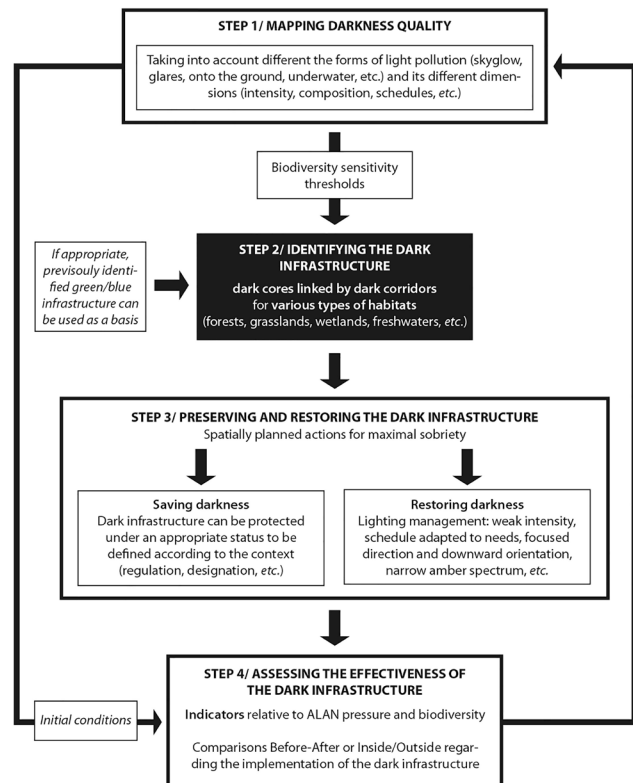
STEP 1/ MAPPING DARKNESS QUALITY

Taking into account different the forms of light pollution (skyglow, glares, onto the ground, underwater, etc.) and its different dimensions (intensity, composition, schedules, *etc.*)

Biodiversity sensitivity thresholds

*If appropriate, previsouly identified green/blue infrastructure can be used as a basis*

STEP 2/ IDENTIFYING THE DARK INFRASTRUCTURE

dark cores linked by dark corridors for various types of habitats (forests, grasslands, wetlands, freshwaters, *etc.*)

STEP 3/ PRESERVING AND RESTORING THE DARK INFRASTRUCTURE

Spatially planned actions for maximal sobriety

Saving darkness

Dark infrastructure can be protected under an appropriate status to be defined according to the context (regulation, designation, *etc.*)

Restoring darkness

Lighting management: weak intensity, schedule adapted to needs, focused direction and downward orientation, narrow amber spectrum, *etc.*

*Initial conditions*

STEP 4/ ASSESSING THE EFFECTIVENESS OF THE DARK INFRASTRUCTURE

Indicators relative to ALAN pressure and biodiversity

Comparisons Before-After or Inside/Outside regarding the implementation of the dark infrastructure